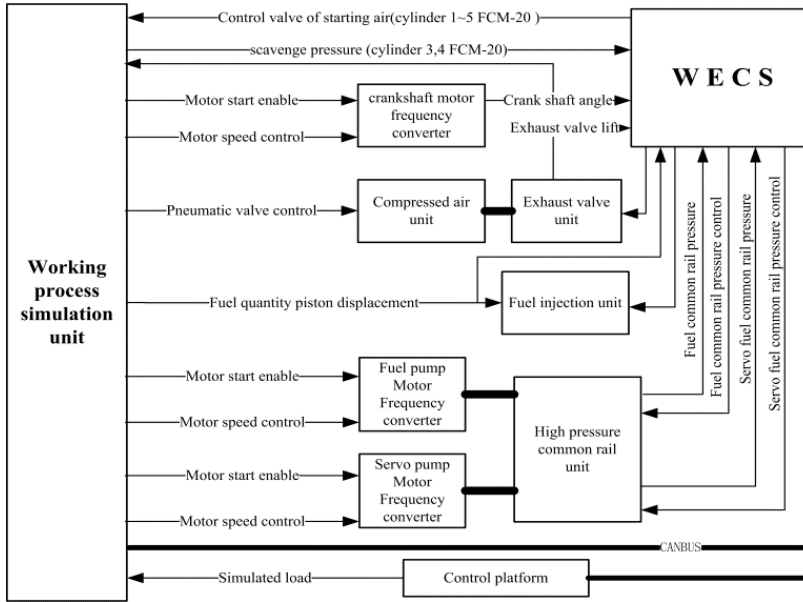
Control valve of starting air(cylinder 1~5 FCM-20)

scavenge pressure (cylinder 3,4 FCM-20)

W E C S

Motor start enable

Motor speed control

crankshaft motor frequency converter

Crank shaft angle

Exhaust valve lift

Pneumatic valve control

Compressed air unit

Exhaust valve unit

Working process simulation unit

Fuel quantity piston displacement

Fuel injection unit

Fuel common rail pressure

Fuel common rail pressure control

Servo fuel common rail pressure

Servo fuel common rail pressure control

Motor start enable

Motor speed control

Fuel pump Motor Frequency converter

High pressure common rail unit

Motor start enable

Motor speed control

Servo pump Motor Frequency converter

CANBUS

Simulated load

Control platform